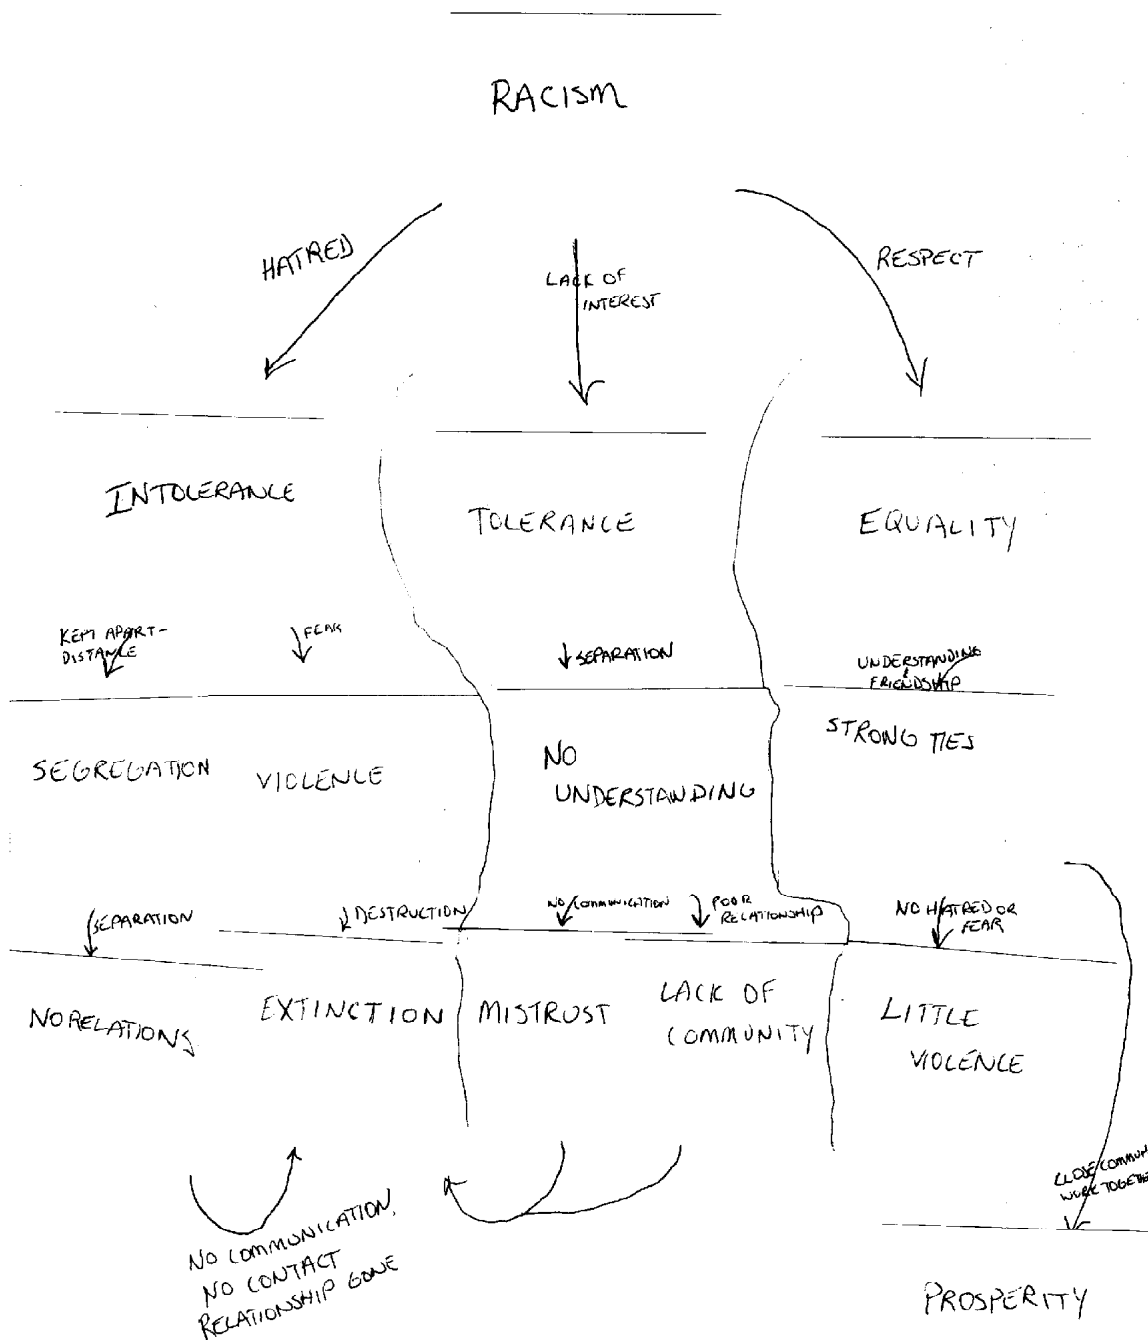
RACISM

HATRED

LACK OF INTEREST

RESPECT

INTOLERANCE

TOLERANCE

EQUALITY

KEPT APART-DISTANCE

FEAR

SEPARATION

UNDERSTANDING FRIENDSHIP

SEGREGATION

VIOLENCE

NO UNDERSTANDING

STRONG TIES

SEPARATION

DESTRUCTION

NO COMMUNICATION

POOR RELATIONSHIP

NO HATRED OR FEAR

NO RELATIONS

EXTINCTION

MISTRUST

LACK OF COMMUNITY

LITTLE VIOLENCE

NO COMMUNICATION, NO CONTACT RELATIONSHIP GONE

CLOSE COMMUN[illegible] WORK TOGETHE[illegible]

PROSPERITY